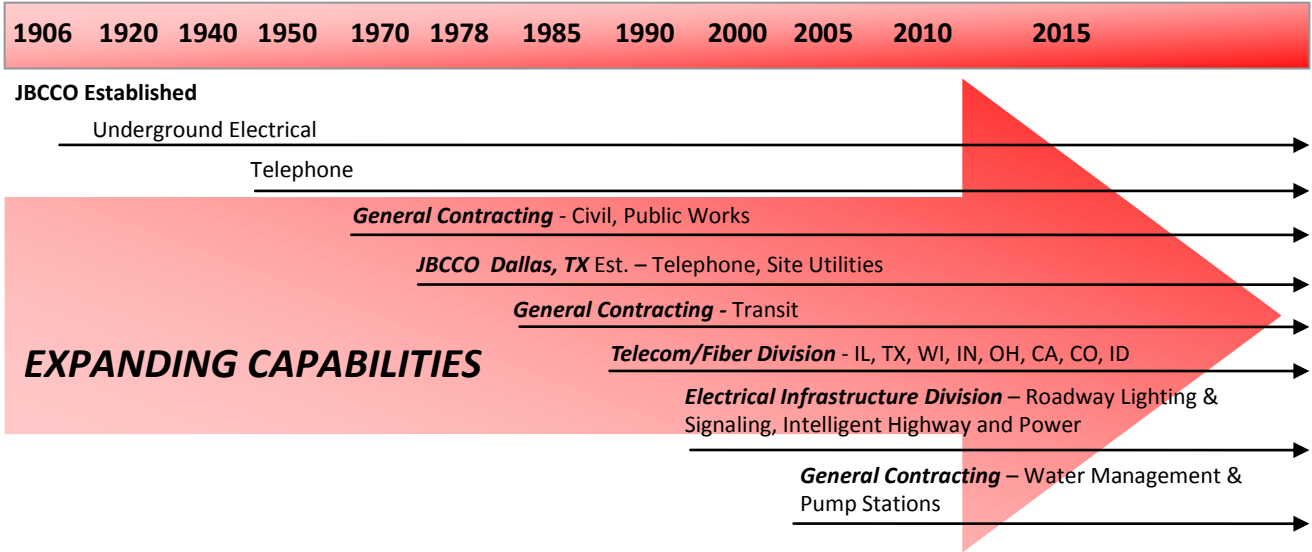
1906 1920 1940 1950 1970 1978 1985 1990 2000 2005 2010 2015

JBCCO Established

Underground Electrical

Telephone

General Contracting - Civil, Public Works

JBCCO Dallas, TX Est. – Telephone, Site Utilities

General Contracting - Transit

EXPANDING CAPABILITIES

Telecom/Fiber Division - IL, TX, WI, IN, OH, CA, CO, ID

Electrical Infrastructure Division – Roadway Lighting & Signaling, Intelligent Highway and Power

General Contracting – Water Management & Pump Stations